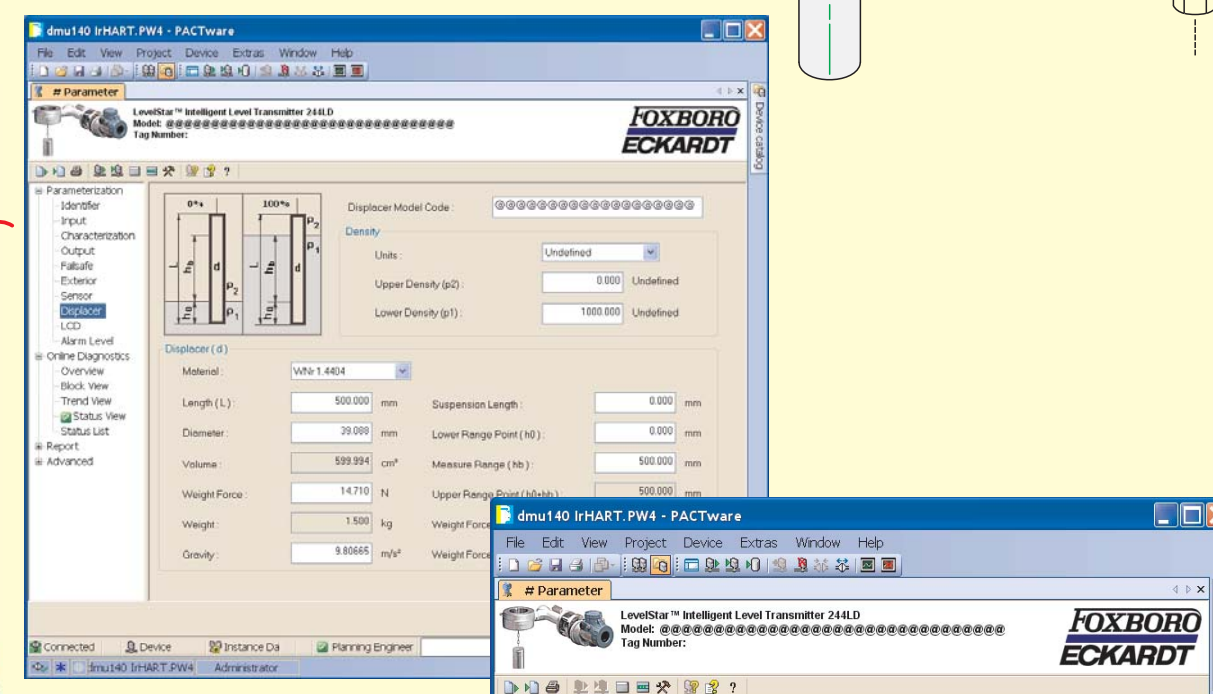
dmu140 IrHART.PW4 - PACTware
File Edit View Project Device Extras Window Help
# Parameter
Device catalog
LevelStar™ Intelligent Level Transmitter 244LD
Model: @@@@@@@@@@@@@@@@@@@@@@@@@@@@@@
Tag Number:
FOXBORO ECKARDT
?
Parameterization
Identifier
Input
Characterization
Output
Failsafe
Exterior
Sensor
Displacer
LCD
Alarm Level
Online Diagnostics
Overview
Block View
Trend View
Status View
Status List
Report
Advanced
0%
100%
$\rho_2$
$\rho_1$
$\rho_2$
$\rho_1$
L
$h_b$
d
$h_0$
L
$h_b$
d
$h_0$
Displacer Model Code : @@@@@@@@@@@@@@@@@@@
Density
Units : Undefined
Upper Density (p2) : 0.000 Undefined
Lower Density (p1) : 1000.000 Undefined
Displacer ( d )
Material : WNr 1.4404
Length ( L ) : 500.000 mm
Suspension Length : 0.000 mm
Diameter : 39.088 mm
Lower Range Point ( h0 ) : 0.000 mm
Volume : 599.994 cm³
Measure Range ( hb ) : 500.000 mm
Weight Force : 14.710 N
Upper Range Point ( h0+hb ) : 500.000 mm
Weight : 1.500 kg
Weight Force
Gravity : 9.80665 m/s²
Weight Force
Connected
Device
Instance Da
Planning Engineer
dmu140 IrHART.PW4
Administrator

dmu140 IrHART.PW4 - PACTware
File Edit View Project Device Extras Window Help
# Parameter
LevelStar™ Intelligent Level Transmitter 244LD
Model: @@@@@@@@@@@@@@@@@@@@@@@@@@@@@@
Tag Number:
FOXBORO ECKARDT
?